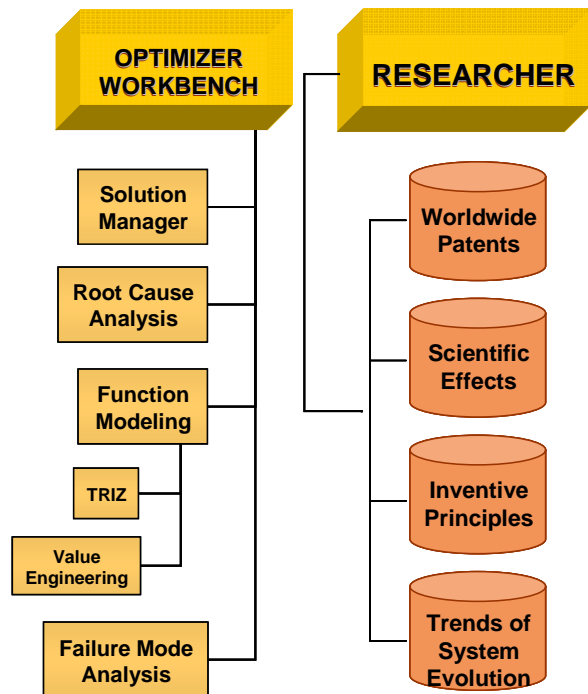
OPTIMIZER WORKBENCH

RESEARCHER

Solution Manager

Root Cause Analysis

Function Modeling

TRIZ

Value Engineering

Failure Mode Analysis

Worldwide Patents

Scientific Effects

Inventive Principles

Trends of System Evolution